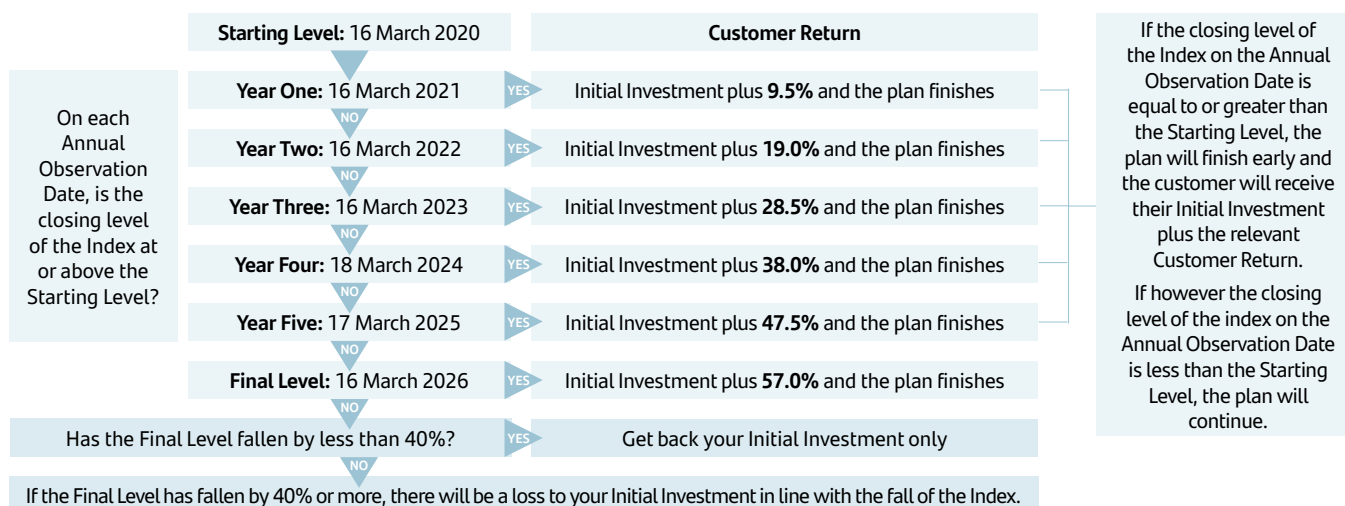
**Starting Level:** 16 March 2020

**Customer Return**

On each Annual Observation Date, is the closing level of the Index at or above the Starting Level?

**Year One:** 16 March 2021 YES Initial Investment plus **9.5%** and the plan finishes

NO

**Year Two:** 16 March 2022 YES Initial Investment plus **19.0%** and the plan finishes

NO

**Year Three:** 16 March 2023 YES Initial Investment plus **28.5%** and the plan finishes

NO

**Year Four:** 18 March 2024 YES Initial Investment plus **38.0%** and the plan finishes

NO

**Year Five:** 17 March 2025 YES Initial Investment plus **47.5%** and the plan finishes

NO

**Final Level:** 16 March 2026 YES Initial Investment plus **57.0%** and the plan finishes

NO

Has the Final Level fallen by less than 40%? YES Get back your Initial Investment only

NO

If the Final Level has fallen by 40% or more, there will be a loss to your Initial Investment in line with the fall of the Index.

If the closing level of the Index on the Annual Observation Date is equal to or greater than the Starting Level, the plan will finish early and the customer will receive their Initial Investment plus the relevant Customer Return.

If however the closing level of the index on the Annual Observation Date is less than the Starting Level, the plan will continue.